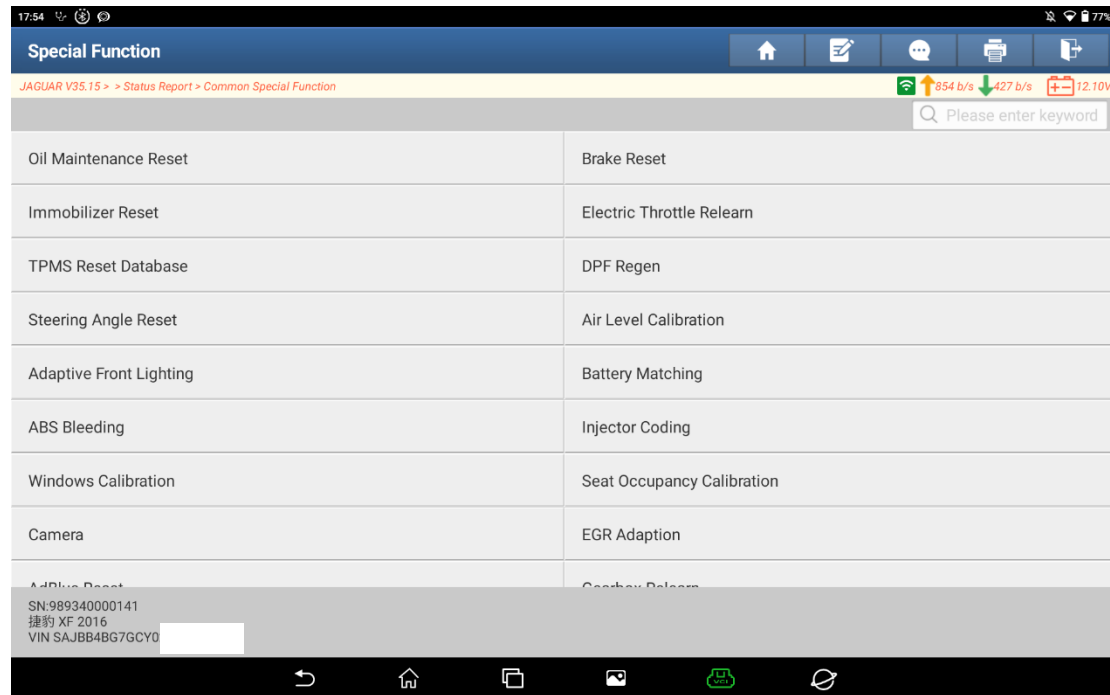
17:54

77%

Special Function

JAGUAR V35.15 > > Status Report > Common Special Function

854 b/s 427 b/s 12.10V

Please enter keyword

| | |
|---|---|
| Oil Maintenance Reset | Brake Reset |
| Immobilizer Reset | Electric Throttle Relearn |
| TPMS Reset Database | DPF Regen |
| Steering Angle Reset | Air Level Calibration |
| Adaptive Front Lighting | Battery Matching |
| ABS Bleeding | Injector Coding |
| Windows Calibration | Seat Occupancy Calibration |
| Camera | EGR Adaption |
| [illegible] | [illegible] |

SN:989340000141
捷豹 XF 2016
VIN SAJBB4BG7GCY0

VCI